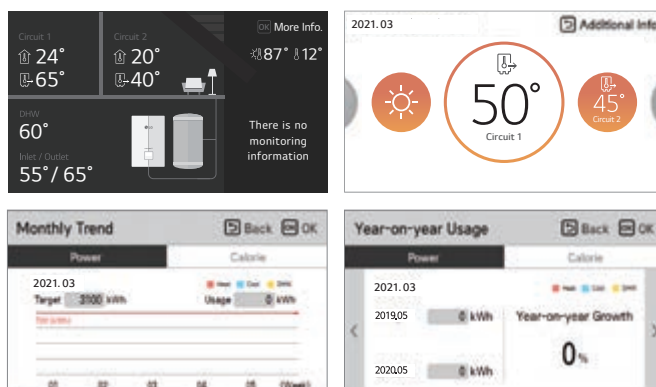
Circuit 1
24°
65°

Circuit 2
20°
40°

OK More Info.
87° 12°

DHW
60°

Inlet / Outlet
55° / 65°

There is no monitoring information

2021.03

Additional Info

50°
Circuit 1

45°
Circuit 2

Monthly Trend

Back OK

Power

Calorie

2021.03

Heat Cool DHW

Target 3000 kWh

Usage 0 kWh

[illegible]

01 02 03 04 05 (Week)

Year-on-year Usage

Back OK

Power

Calorie

2021.03

Heat Cool DHW

2019.05 0 kWh

Year-on-year Growth

0%

2020.05 0 kWh